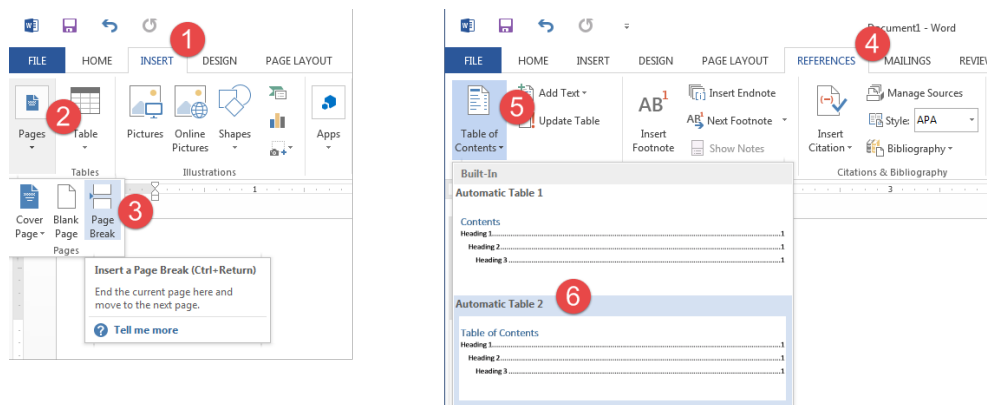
1
FILE HOME INSERT DESIGN PAGE LAYOUT

2
Pages Table Pictures Online Pictures Shapes Apps
Tables Illustrations

Cover Page Blank Page Page Break
3
Pages

Insert a Page Break (Ctrl+Return)
End the current page here and move to the next page.
Tell me more

Document1 - Word
4
FILE HOME INSERT DESIGN PAGE LAYOUT REFERENCES MAILINGS REVIEW

Table of Contents
5
Add Text
Update Table
Insert Footnote
Insert Endnote
Next Footnote
Show Notes
Insert Citation
Manage Sources
Style: APA
Bibliography
Citations & Bibliography

Built-In
Automatic Table 1
Contents
Heading 1 1
Heading 2 1
Heading 3 1

Automatic Table 2
6
Table of Contents
Heading 1 1
Heading 2 1
Heading 3 1